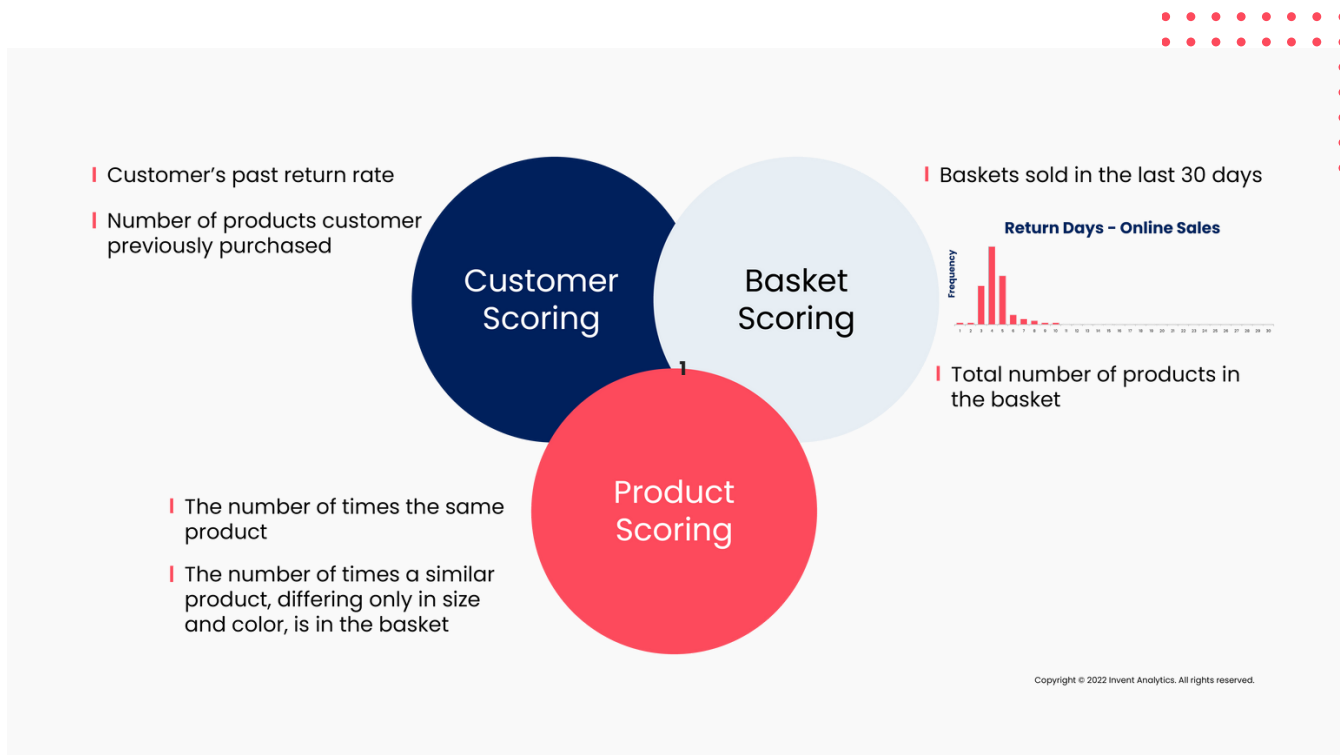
Customer’s past return rate

Number of products customer previously purchased

Customer Scoring

Basket Scoring

1

Product Scoring

Baskets sold in the last 30 days

Return Days - Online Sales

Frequency

1 2 3 4 5 6 7 8 9 10 11 12 13 14 15 16 17 18 19 20 21 22 23 24 25 26 27 28 29 30

Total number of products in the basket

The number of times the same product

The number of times a similar product, differing only in size and color, is in the basket

Copyright © 2022 Invent Analytics. All rights reserved.